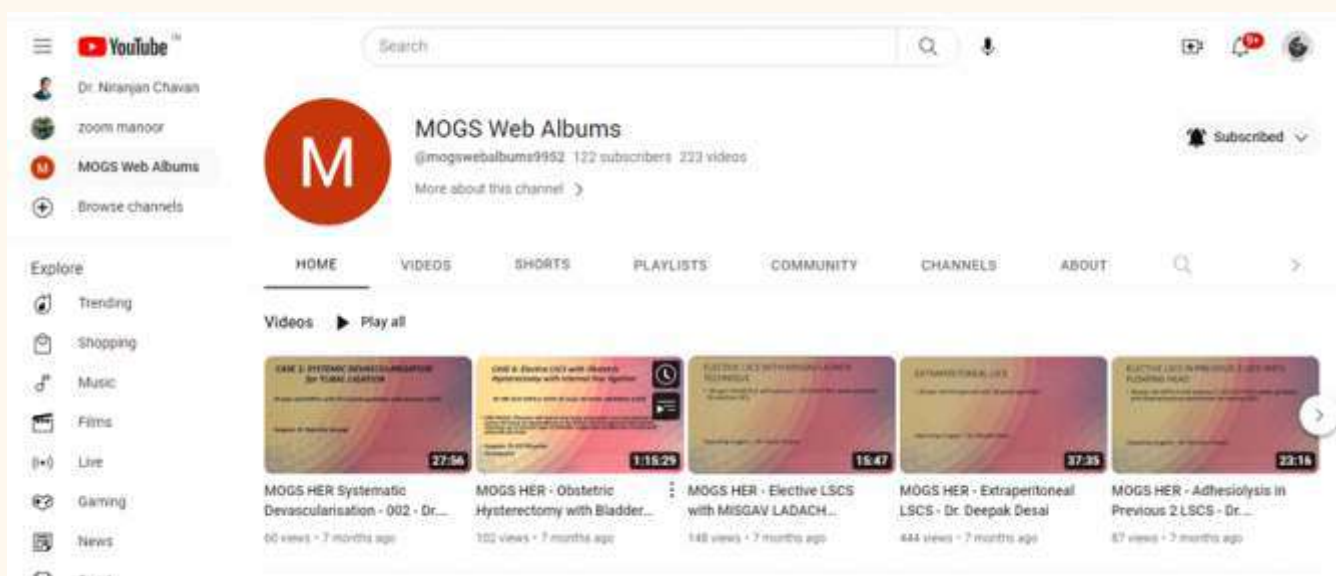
YouTube IN

Search

9+

Dr. Niranjan Chavan
zoom manoor
MOGS Web Albums
Browse channels

Explore
Trending
Shopping
Music
Films
Live
Gaming
News

M

MOGS Web Albums
@mogswebalbums9952 122 subscribers 223 videos
More about this channel >

Subscribed

HOME VIDEOS SHORTS PLAYLISTS COMMUNITY CHANNELS ABOUT

Videos Play all

CASE 1: SYSTEMIC DEVASCULARISATION for TUBAL LIGATION
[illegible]

CASE 4: Elective LSCS with Obstetric Hysterectomy with Internal Iliac ligation
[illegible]

ELECTIVE LSCS WITH MISGAV LADACH TECHNIQUE
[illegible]

EXTRAPERITONEAL LSCS
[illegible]

ELECTIVE LSCS IN PREVIOUS 2 LSCS WITH FLOATING HEAD
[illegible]

27:56
1:15:29
15:47
37:35
23:16

MOGS HER Systematic Devascularisation - 002 - Dr....
60 views • 7 months ago

MOGS HER - Obstetric Hysterectomy with Bladder...
102 views • 7 months ago

MOGS HER - Elective LSCS with MISGAV LADACH...
148 views • 7 months ago

MOGS HER - Extraperitoneal LSCS - Dr. Deepak Desai
444 views • 7 months ago

MOGS HER - Adhesiolysis in Previous 2 LSCS - Dr....
87 views • 7 months ago